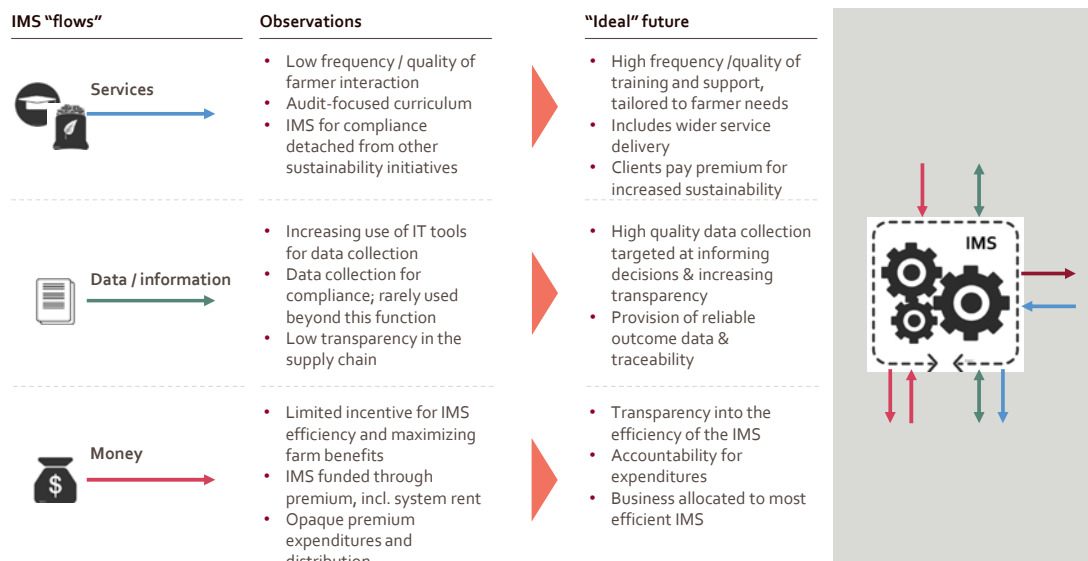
IMS “flows”

Observations

“Ideal” future

Services

- Low frequency / quality of farmer interaction
- Audit-focused curriculum
- IMS for compliance detached from other sustainability initiatives

- High frequency /quality of training and support, tailored to farmer needs
- Includes wider service delivery
- Clients pay premium for increased sustainability

Data / information

- Increasing use of IT tools for data collection
- Data collection for compliance; rarely used beyond this function
- Low transparency in the supply chain

- High quality data collection targeted at informing decisions & increasing transparency
- Provision of reliable outcome data & traceability

Money

- Limited incentive for IMS efficiency and maximizing farm benefits
- IMS funded through premium, incl. system rent
- Opaque premium expenditures and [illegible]

- Transparency into the efficiency of the IMS
- Accountability for expenditures
- Business allocated to most efficient IMS

IMS